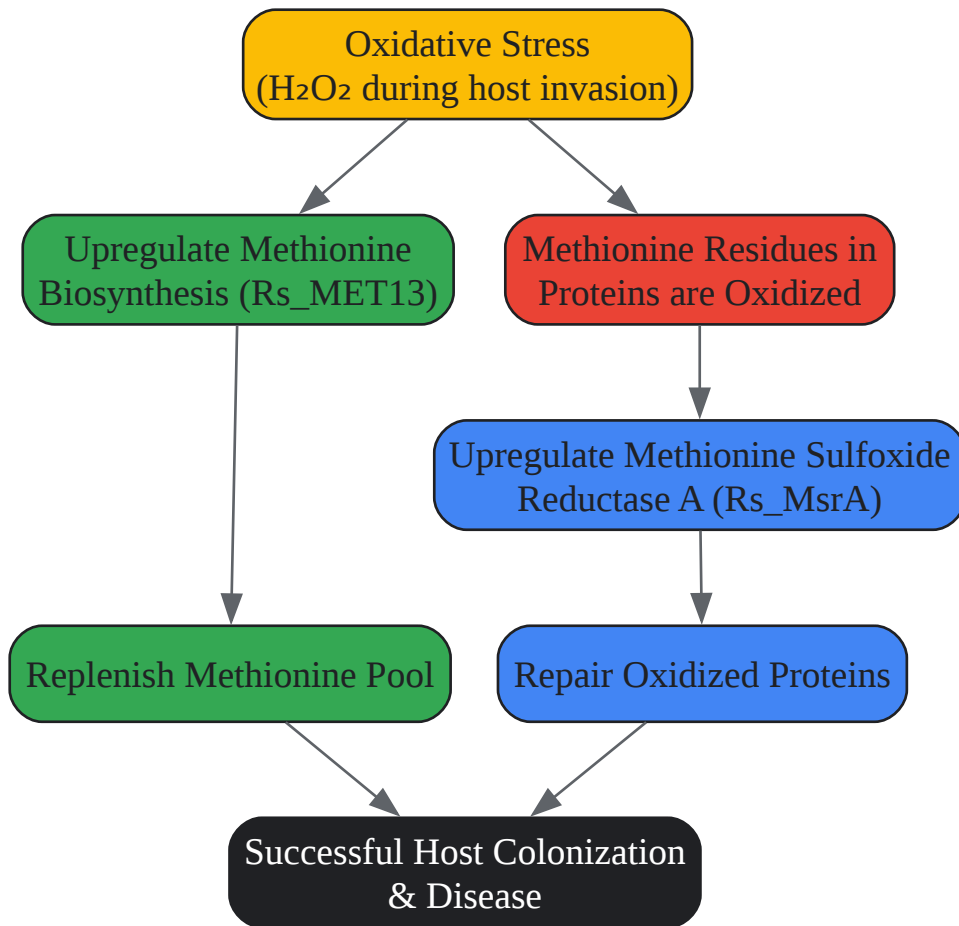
Oxidative Stress
($H_2O_2$ during host invasion)

Upregulate Methionine Biosynthesis (Rs_MET13)

Methionine Residues in Proteins are Oxidized

Upregulate Methionine Sulfoxide Reductase A (Rs_MsrA)

Replenish Methionine Pool

Repair Oxidized Proteins

Successful Host Colonization & Disease